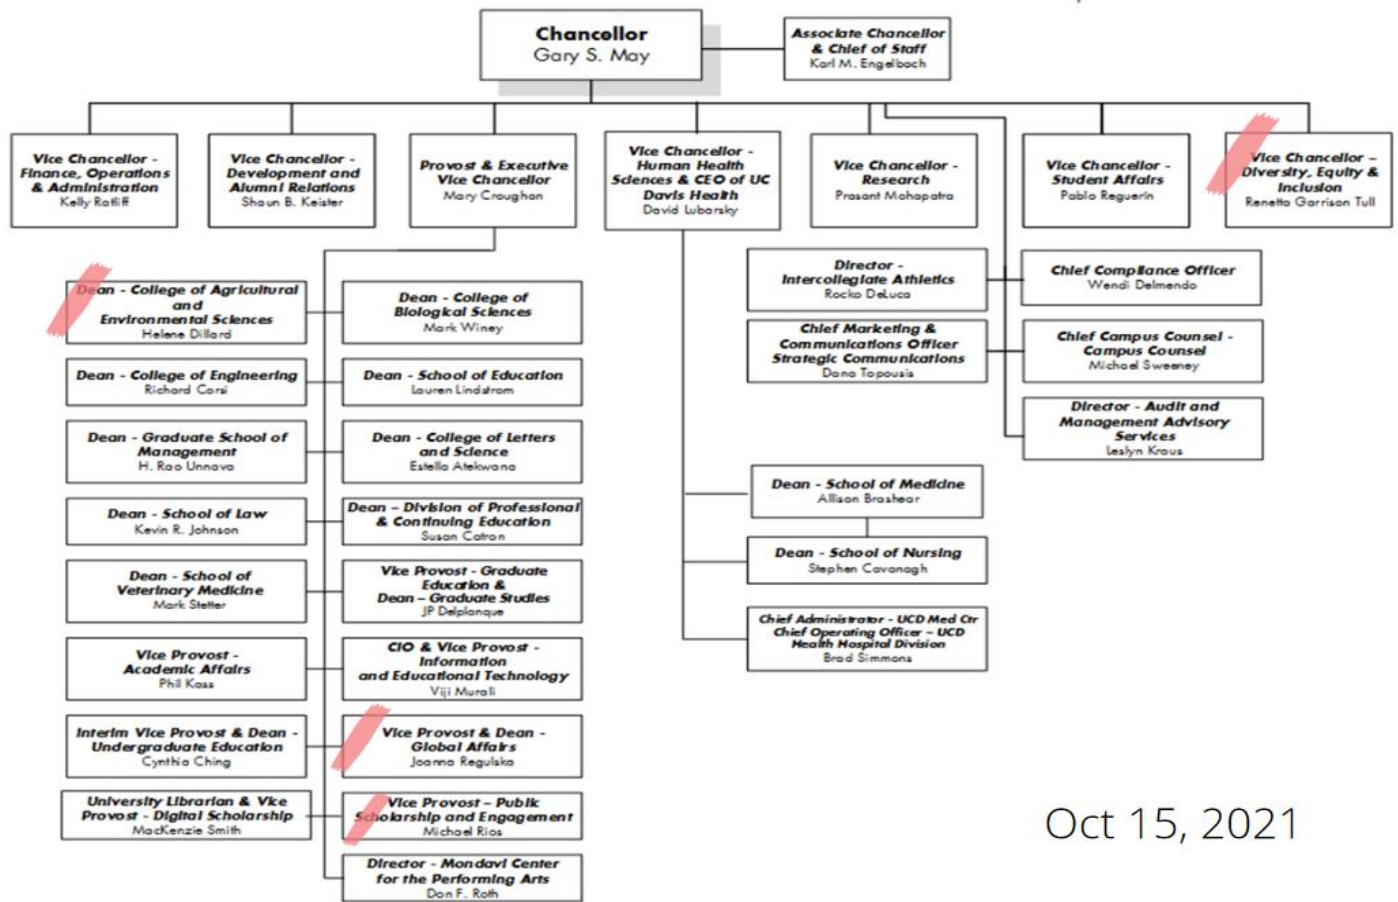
Chancellor
Gary S. May

Associate Chancellor & Chief of Staff
Karl M. Engelbach

Vice Chancellor - Finance, Operations & Administration
Kelly Ratliff

Vice Chancellor - Development and Alumni Relations
Shaun B. Keister

Provost & Executive Vice Chancellor
Mary Croughan

Vice Chancellor - Human Health Sciences & CEO of UC Davis Health
David Lubarsky

Vice Chancellor - Research
Prasant Mohapatra

Vice Chancellor - Student Affairs
Pablo Reguerin

Vice Chancellor – Diversity, Equity & Inclusion
Renetta Garrison Tull

Dean - College of Agricultural and Environmental Sciences
Helene Dillard

Dean - College of Biological Sciences
Mark Winey

Dean - College of Engineering
Richard Corsi

Dean - School of Education
Lauren Lindstrom

Dean - Graduate School of Management
H. Rao Unnava

Dean - College of Letters and Science
Estella Atekwana

Dean - School of Law
Kevin R. Johnson

Dean – Division of Professional & Continuing Education
Susan Catron

Dean - School of Veterinary Medicine
Mark Stetter

Vice Provost - Graduate Education & Dean – Graduate Studies
JP Delplanque

Vice Provost - Academic Affairs
Phil Kass

CIO & Vice Provost - Information and Educational Technology
Viji Murali

Interim Vice Provost & Dean - Undergraduate Education
Cynthia Ching

Vice Provost & Dean - Global Affairs
Joanna Regulska

University Librarian & Vice Provost - Digital Scholarship
MacKenzie Smith

Vice Provost – Public Scholarship and Engagement
Michael Rios

Director - Mondavi Center for the Performing Arts
Don F. Roth

Director - Intercollegiate Athletics
Rocko DeLuca

Chief Marketing & Communications Officer Strategic Communications
Dana Topousis

Chief Compliance Officer
Wendi Delmendo

Chief Campus Counsel - Campus Counsel
Michael Sweeney

Director - Audit and Management Advisory Services
Leslyn Kraus

Dean - School of Medicine
Allison Brashear

Dean - School of Nursing
Stephen Cavanagh

Chief Administrator - UCD Med Ctr Chief Operating Officer – UCD Health Hospital Division
Brad Simmons

Oct 15, 2021